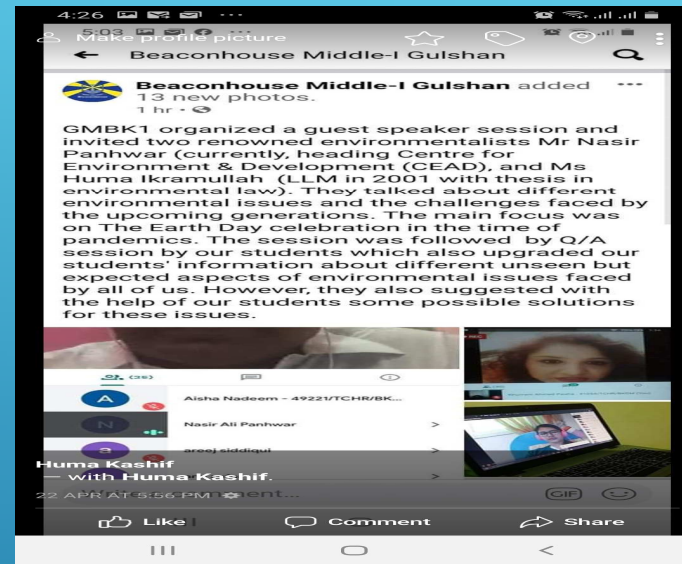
4:26

5:03

Make profile picture

← Beaconhouse Middle-I Gulshan

Beaconhouse Middle-I Gulshan added 13 new photos.
1 hr ·

GMBK1 organized a guest speaker session and invited two renowned environmentalists Mr Nasir Panhwar (currently, heading Centre for Environment & Development (CEAD), and Ms Huma Ikramullah (LLM in 2001 with thesis in environmental law). They talked about different environmental issues and the challenges faced by the upcoming generations. The main focus was on The Earth Day celebration in the time of pandemics. The session was followed by Q/A session by our students which also upgraded our students' information about different unseen but expected aspects of environmental issues faced by all of us. However, they also suggested with the help of our students some possible solutions for these issues.

(36)

A Aisha Nadeem - 49221/TCHR/BK...

N Nasir Ali Panhwar >

areej siddiqui >

Huma Kashif
— with Huma Kashif.

22 APR AT 5:56 PM

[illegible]ment...

GIF

Like Comment Share